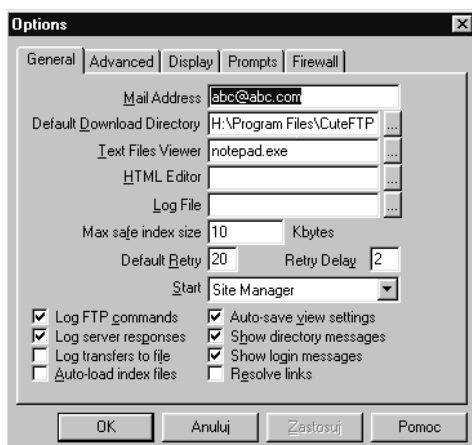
Options

×

General | Advanced | Display | Prompts | Firewall

Mail Address abc@abc.com

Default Download Directory H:\Program Files\CuteFTP ...

Text Files Viewer notepad.exe ...

HTML Editor ...

Log File ...

Max safe index size 10 Kbytes

Default Retry 20 Retry Delay 2

Start Site Manager

☑ Log FTP commands
☑ Log server responses
☐ Log transfers to file
☐ Auto-load index files

☑ Auto-save view settings
☑ Show directory messages
☑ Show login messages
☐ Resolve links

OK | Anuluj | Zastosuj | Pomoc